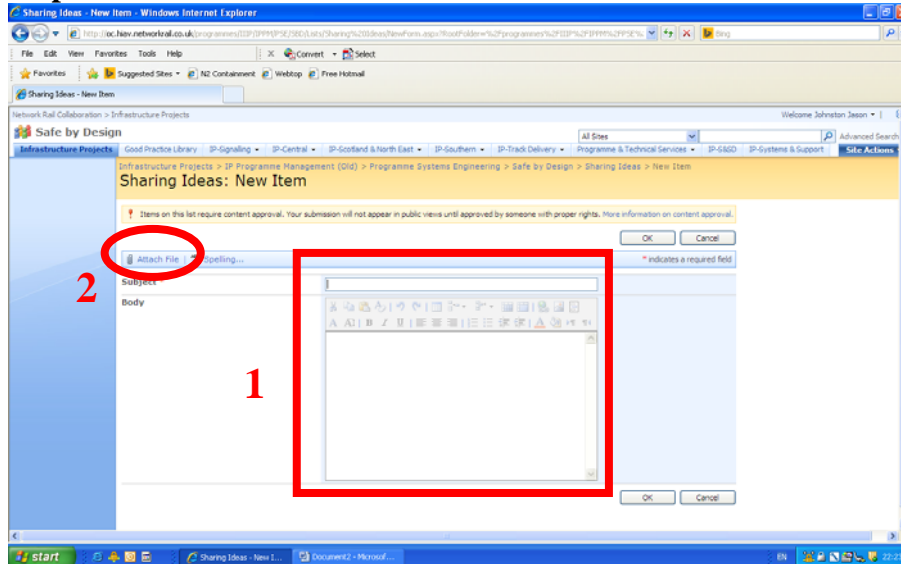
Sharing Ideas - New Item - Windows Internet Explorer

http://oc.hiev.networkrail.co.uk/programmes/IIP/IPPM/PSE/SBD/Lists/Sharing%20Ideas/NewForm.aspx?RootFolder=%2Fprogrammes%2FIIP%2FIPPM%2FPSE%

Bing

File Edit View Favorites Tools Help

Convert Select

Favorites Suggested Sites N2 Containment Webtop Free Hotmail

Sharing Ideas - New Item

Network Rail Collaboration > Infrastructure Projects

Welcome Johnston Jason

Safe by Design

All Sites

Advanced Search

Infrastructure Projects Good Practice Library IP-Signalling IP-Central IP-Scotland & North East IP-Southern IP-Track Delivery Programme & Technical Services IP-S&SD IP-Systems & Support Site Actions

Infrastructure Projects > IP Programme Management (Old) > Programme Systems Engineering > Safe by Design > Sharing Ideas > New Item

Sharing Ideas: New Item

Items on this list require content approval. Your submission will not appear in public views until approved by someone with proper rights. More information on content approval.

OK Cancel

Attach File | Spelling...

* indicates a required field

2

Subject *

Body

1

OK Cancel

start Sharing Ideas - New I... Document2 - Microsof...

EN 22:2